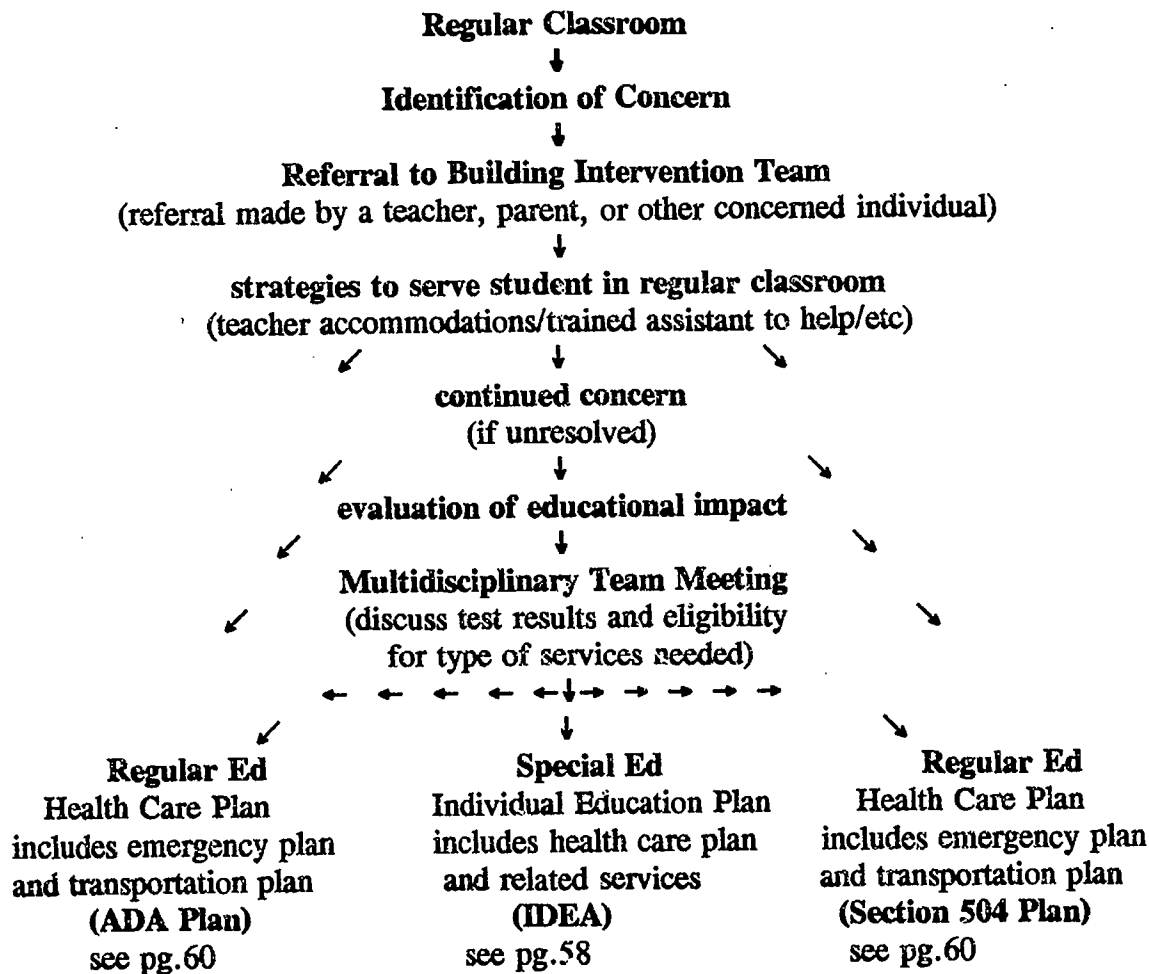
Regular Classroom

Identification of Concern

Referral to Building Intervention Team
(referral made by a teacher, parent, or other concerned individual)

strategies to serve student in regular classroom
(teacher accommodations/trained assistant to help/etc)

continued concern
(if unresolved)

evaluation of educational impact

Multidisciplinary Team Meeting
(discuss test results and eligibility for type of services needed)

Regular Ed
Health Care Plan
includes emergency plan and transportation plan
(ADA Plan)
see pg.60

Special Ed
Individual Education Plan
includes health care plan and related services
(IDEA)
see pg.58

Regular Ed
Health Care Plan
includes emergency plan and transportation plan
(Section 504 Plan)
see pg.60